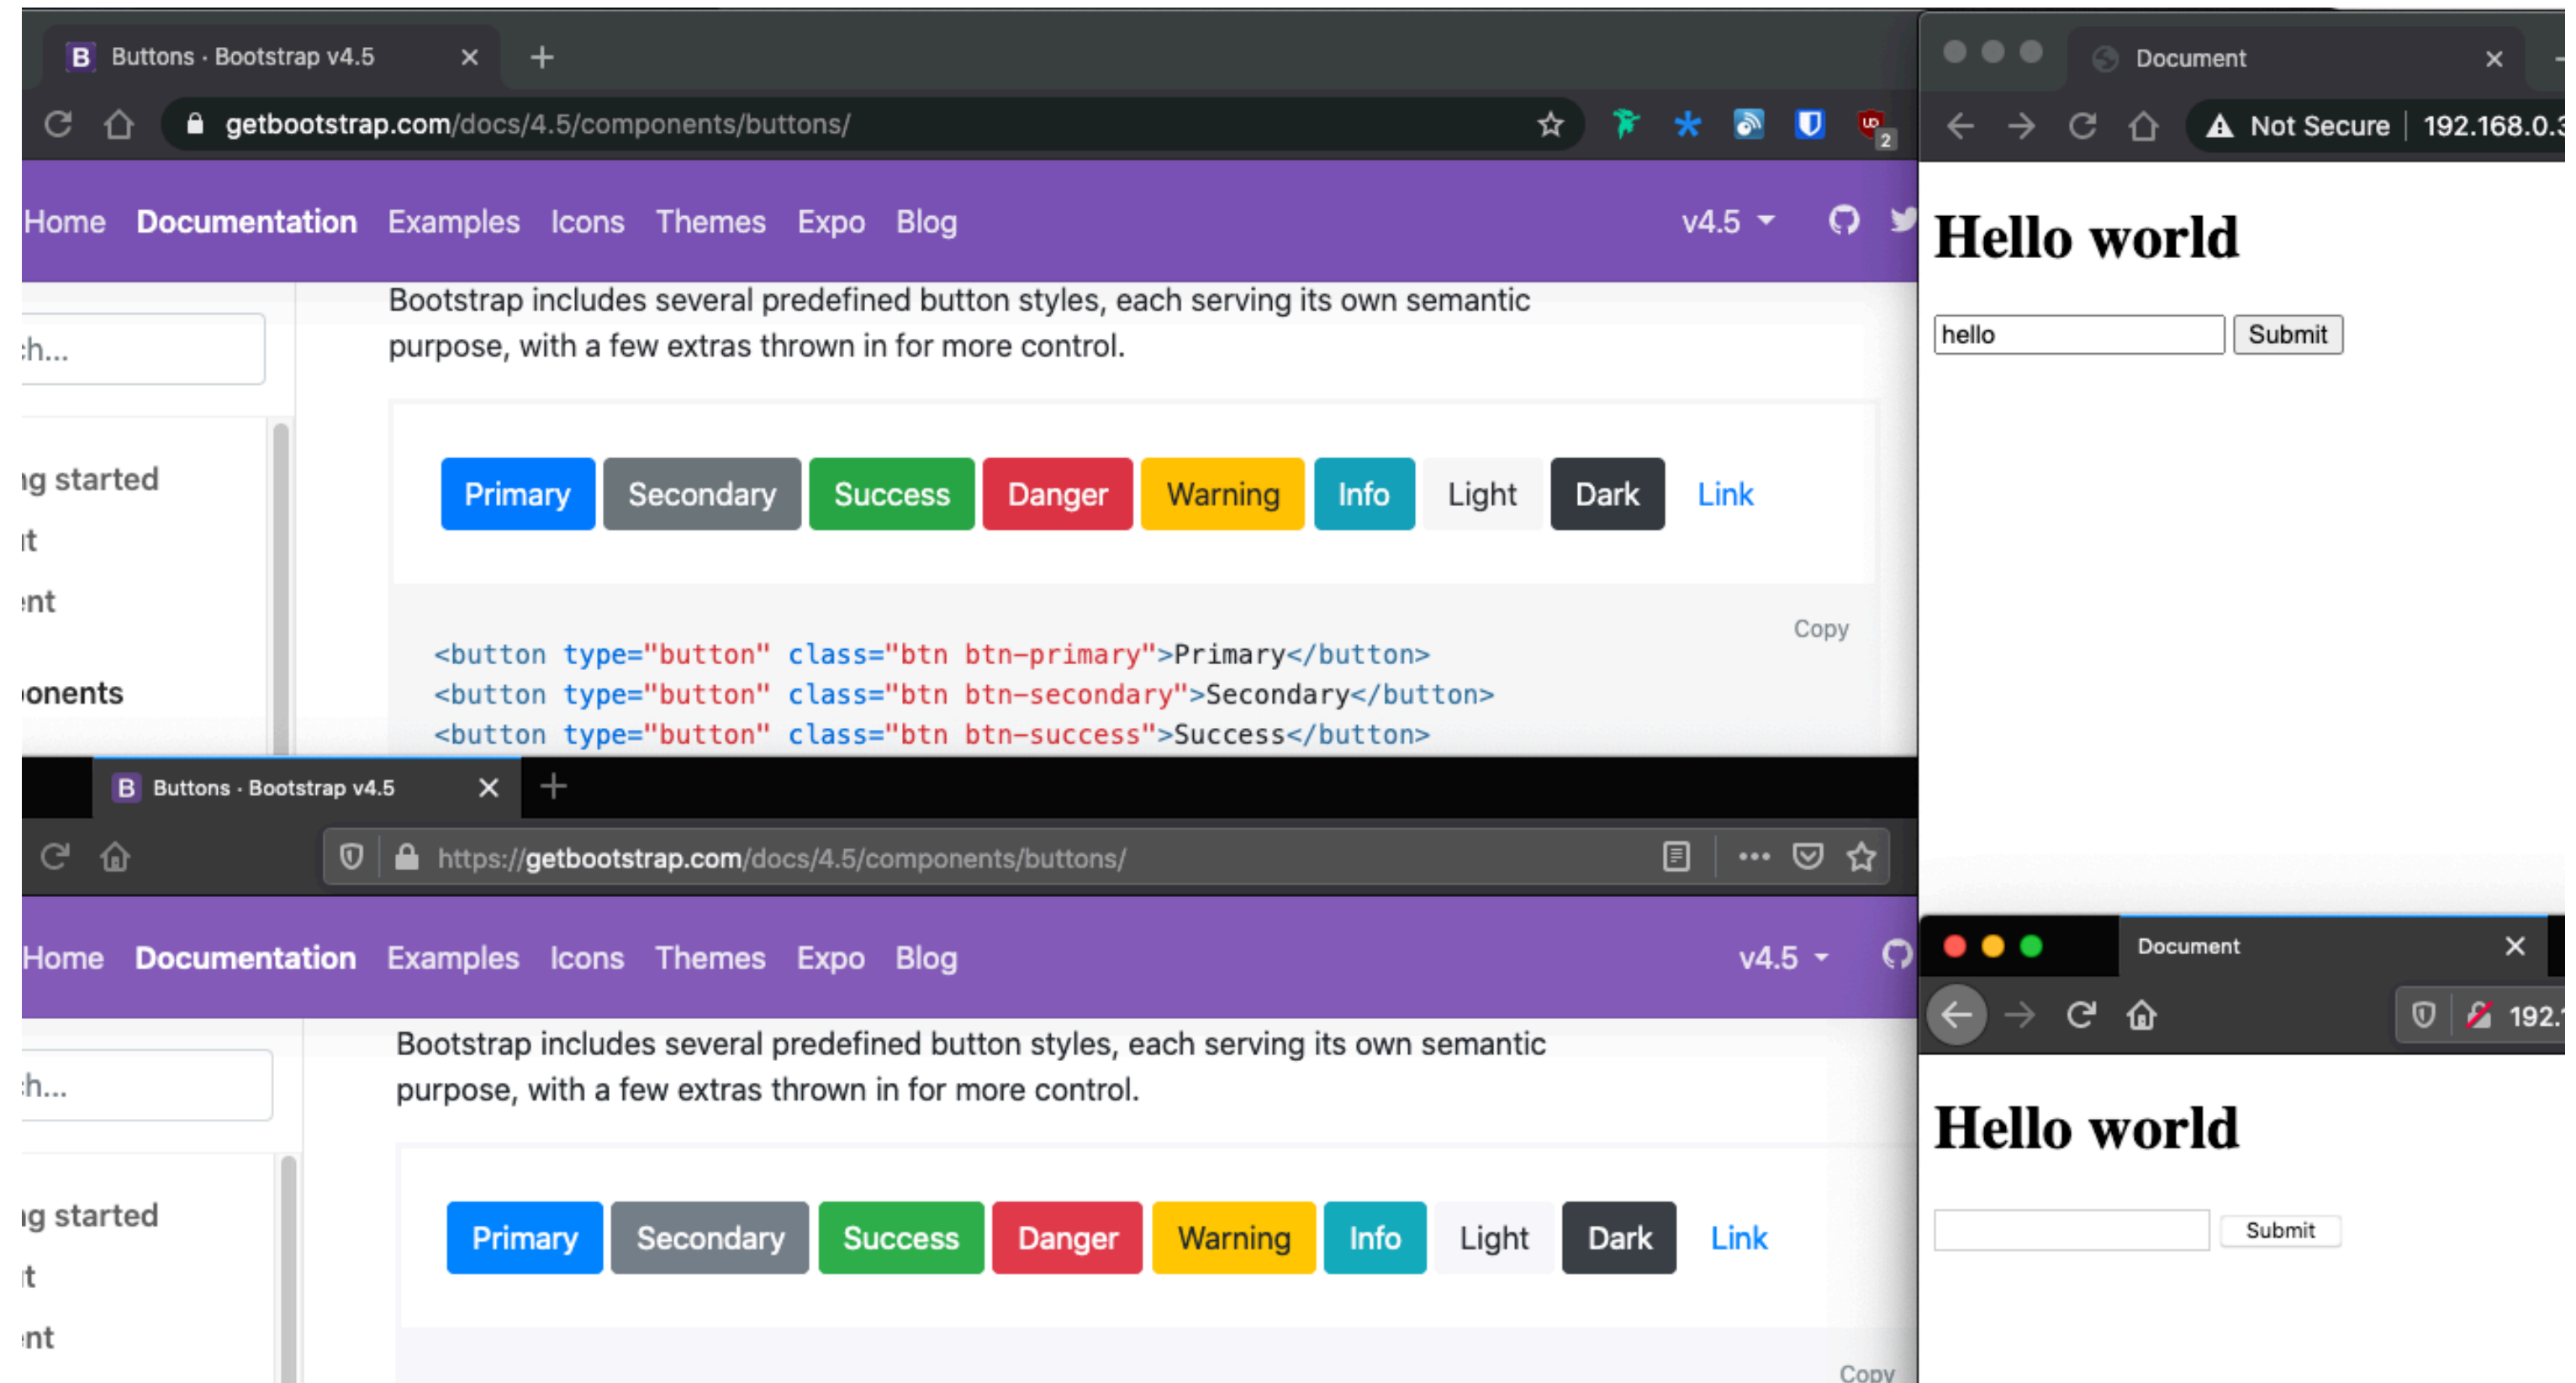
Buttons · Bootstrap v4.5 ×

getbootstrap.com/docs/4.5/components/buttons/

Home Documentation Examples Icons Themes Expo Blog v4.5

:h...

ig started
it
ent
ponents

Bootstrap includes several predefined button styles, each serving its own semantic purpose, with a few extras thrown in for more control.

Primary Secondary Success Danger Warning Info Light Dark Link

Copy

<button type="button" class="btn btn-primary">Primary</button>
<button type="button" class="btn btn-secondary">Secondary</button>
<button type="button" class="btn btn-success">Success</button>

Document ×

Not Secure | 192.168.0.3

Hello world

hello Submit

Buttons · Bootstrap v4.5 ×

https://getbootstrap.com/docs/4.5/components/buttons/

Home Documentation Examples Icons Themes Expo Blog v4.5

:h...

ig started
it
ent

Bootstrap includes several predefined button styles, each serving its own semantic purpose, with a few extras thrown in for more control.

Primary Secondary Success Danger Warning Info Light Dark Link

Copy

Document ×

192.1

Hello world

Submit